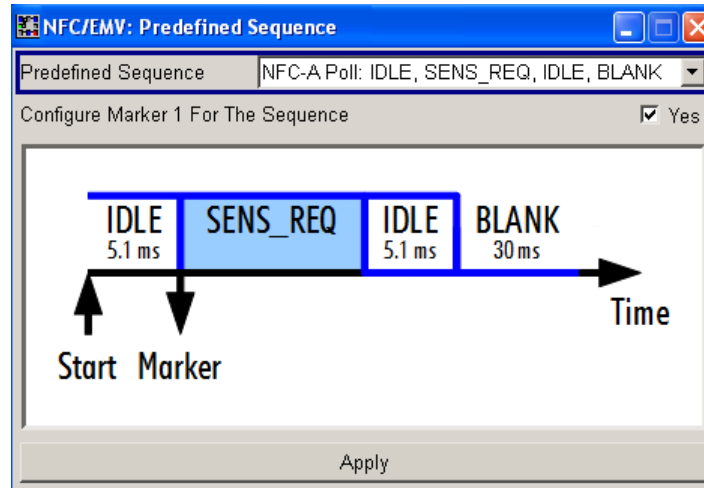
NFC/EMV: Predefined Sequence

Predefined Sequence | NFC-A Poll: IDLE, SENS_REQ, IDLE, BLANK

Configure Marker 1 For The Sequence

Yes

IDLE
5.1 ms

SENS_REQ

IDLE
5.1 ms

BLANK
30 ms

Time

Start

Marker

Apply